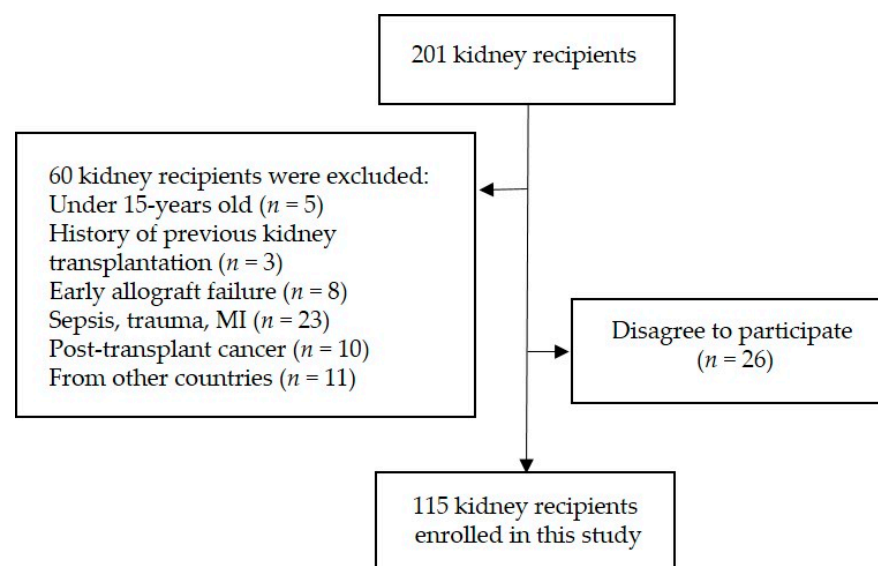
201 kidney recipients

60 kidney recipients were excluded:
Under 15-years old ($n$ = 5)
History of previous kidney transplantation ($n$ = 3)
Early allograft failure ($n$ = 8)
Sepsis, trauma, MI ($n$ = 23)
Post-transplant cancer ($n$ = 10)
From other countries ($n$ = 11)

Disagree to participate ($n$ = 26)

115 kidney recipients enrolled in this study